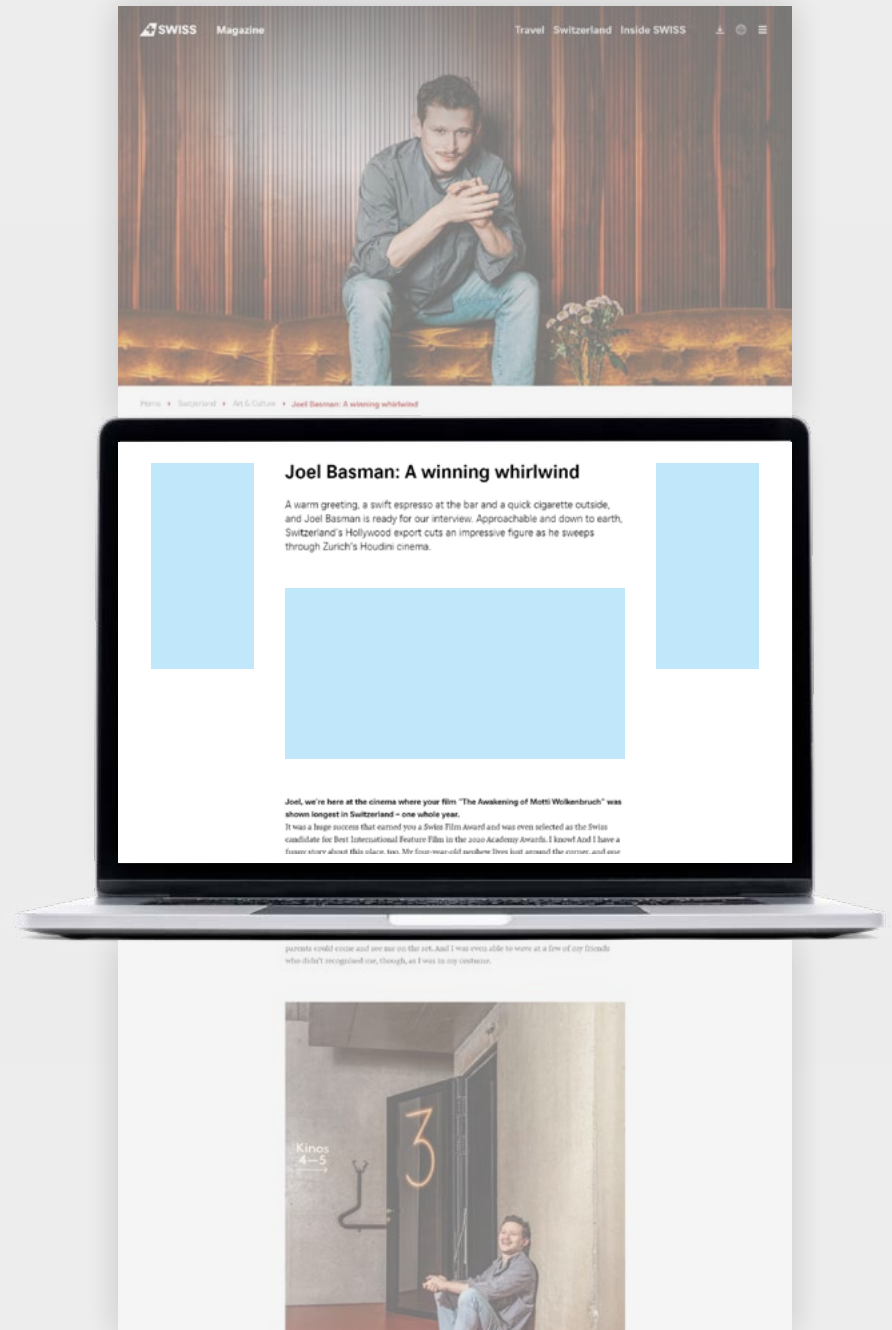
SWISS Magazine

Travel Switzerland Inside SWISS

Home › Switzerland › Art & Culture › Joel Basman: A winning whirlwind

Joel Basman: A winning whirlwind

A warm greeting, a swift espresso at the bar and a quick cigarette outside, and Joel Basman is ready for our interview. Approachable and down to earth, Switzerland's Hollywood export cuts an impressive figure as he sweeps through Zurich's Houdini cinema.

Joel, we're here at the cinema where your film "The Awakening of Motti Wolkenbruch" was shown longest in Switzerland – one whole year.

It was a huge success that earned you a Swiss Film Award and was even selected as the Swiss candidate for Best International Feature Film in the 2020 Academy Awards. I know! And I have a funny story about this place, too. My four-year-old nephew lives just around the corner, and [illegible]

parents could come and see me on the set. And I was even able to wave at a few of my friends who didn't recognised me, though, as I was in my costume.

Kinos 4–5

3